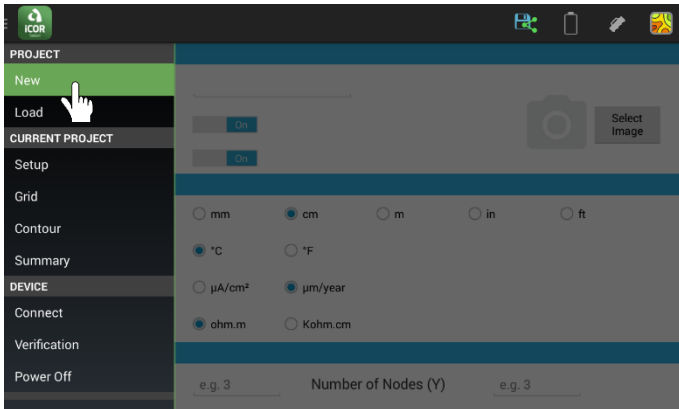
iCOR

PROJECT
New
Load
CURRENT PROJECT
Setup
Grid
Contour
Summary
DEVICE
Connect
Verification
Power Off

On
On
Select Image

mm
cm
m
in
ft
°C
°F
µA/cm²
µm/year
ohm.m
Kohm.cm

e.g. 3
Number of Nodes (Y)
e.g. 3